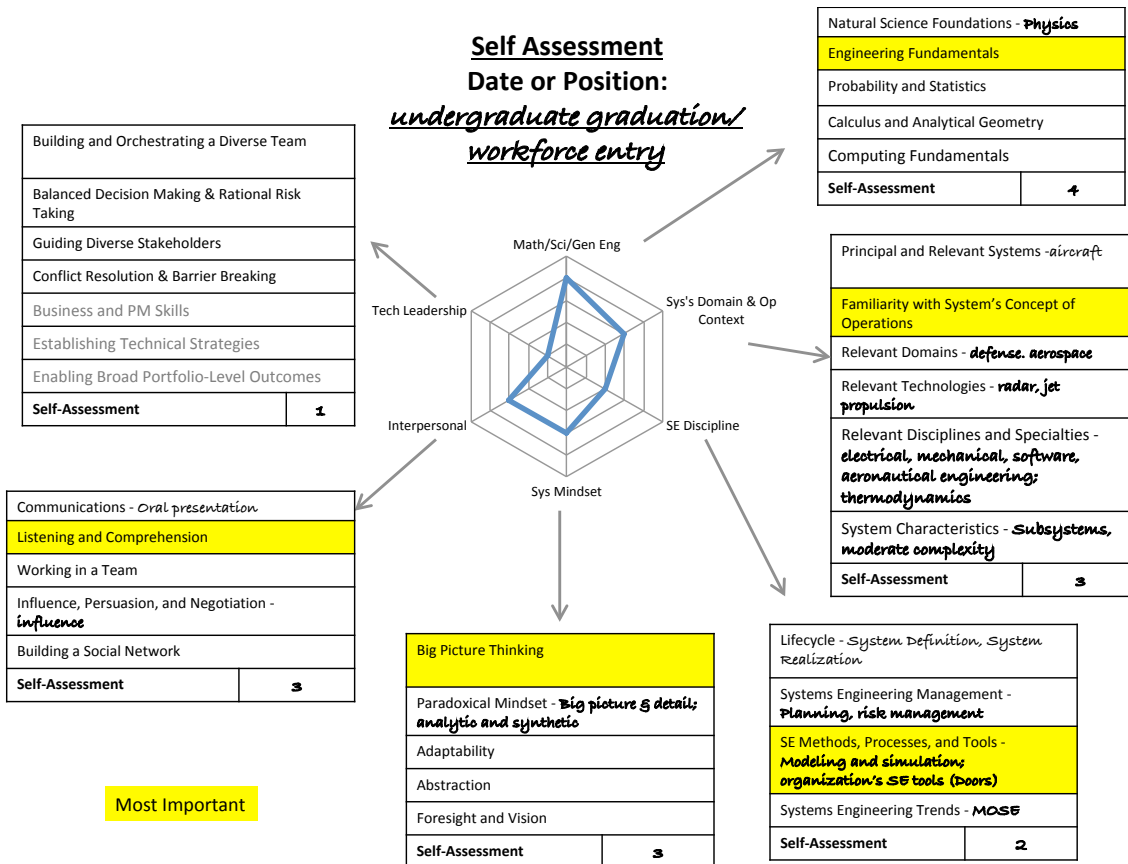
Self Assessment
Date or Position:
undergraduate graduation/ workforce entry

| Natural Science Foundations - Physics | |
|---|---|
| Engineering Fundamentals | |
| Probability and Statistics | |
| Calculus and Analytical Geometry | |
| Computing Fundamentals | |
| Self-Assessment | 4 |

| Building and Orchestrating a Diverse Team | |
|---|---|
| Balanced Decision Making & Rational Risk Taking | |
| Guiding Diverse Stakeholders | |
| Conflict Resolution & Barrier Breaking | |
| Business and PM Skills | |
| Establishing Technical Strategies | |
| Enabling Broad Portfolio-Level Outcomes | |
| Self-Assessment | 1 |

Math/Sci/Gen Eng
Sys's Domain & Op Context
Tech Leadership
Interpersonal
SE Discipline
Sys Mindset

| Principal and Relevant Systems -aircraft | |
|---|---|
| Familiarity with System's Concept of Operations | |
| Relevant Domains - defense. aerospace | |
| Relevant Technologies - radar, jet propulsion | |
| Relevant Disciplines and Specialties - electrical, mechanical, software, aeronautical engineering; thermodynamics | |
| System Characteristics - Subsystems, moderate complexity | |
| Self-Assessment | 3 |

| Communications - Oral presentation | |
|---|---|
| Listening and Comprehension | |
| Working in a Team | |
| Influence, Persuasion, and Negotiation - influence | |
| Building a Social Network | |
| Self-Assessment | 3 |

| Big Picture Thinking | |
|---|---|
| Paradoxical Mindset - Big picture & detail; analytic and synthetic | |
| Adaptability | |
| Abstraction | |
| Foresight and Vision | |
| Self-Assessment | 3 |

| Lifecycle - System Definition, System Realization | |
|---|---|
| Systems Engineering Management - Planning, risk management | |
| SE Methods, Processes, and Tools - Modeling and simulation; organization's SE tools (Doors) | |
| Systems Engineering Trends - MOSE | |
| Self-Assessment | 2 |

Most Important